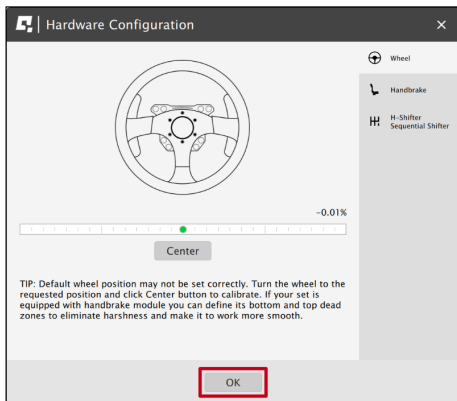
Hardware Configuration

×

Wheel

Handbrake

H-Shifter
Sequential Shifter

-0.01%

Center

TIP: Default wheel position may not be set correctly. Turn the wheel to the requested position and click Center button to calibrate. If your set is equipped with handbrake module you can define its bottom and top dead zones to eliminate harshness and make it to work more smooth.

OK